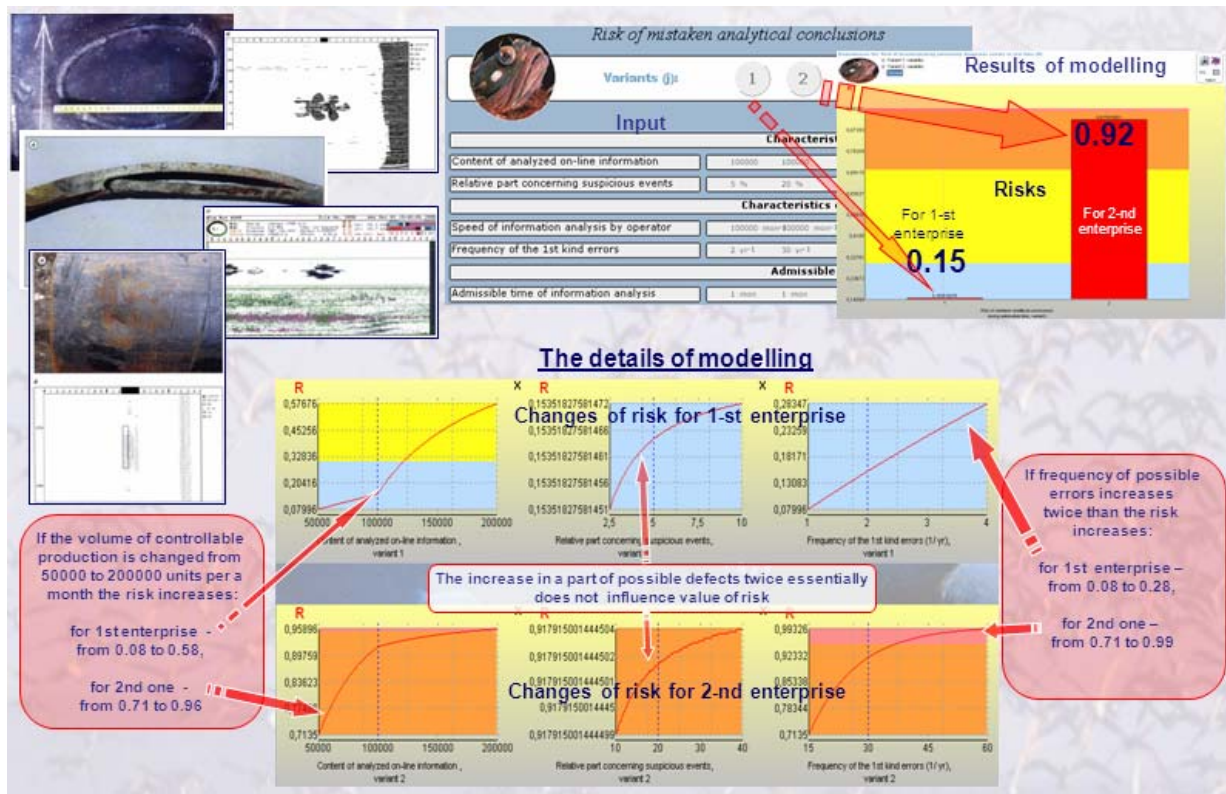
Risk of mistaken analytical conclusions

Variants (j): 1 2

Input

Characteristi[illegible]

Content of analyzed on-line information 100000 100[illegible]

Relative part concerning suspicious events 5 % 20 %

Characteristics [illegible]

Speed of information analysis by operator 100000 mon 80000 mon

Frequency of the 1st kind errors 2 yr-1 30 yr-1

Admissible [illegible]

Admissible time of information analysis 1 mon 1 mon

Results of modelling

0.92

Risks

For 1-st enterprise

0.15

For 2-nd enterprise

The details of modelling

Changes of risk for 1-st enterprise

R 0,57676 0,45256 0,32836 0,20416 0,07996
50000 100000 150000 200000
Content of analyzed on-line information , variant 1

R 0,153518275814​72 0,15351827581466 0,15351827581461 0,15351827581456 0,15351827581451
2,5 5 7,5 10
Relative part concerning suspicious events, variant 1

R 0,28347 0,23259 0,18171 0,13083 0,07996
1 2 3 4
Frequency of the 1st kind errors (1/ yr), variant 1

If the volume of controllable production is changed from 50000 to 200000 units per a month the risk increases:

for 1st enterprise - from 0.08 to 0.58,

for 2nd one - from 0.71 to 0.96

The increase in a part of possible defects twice essentially does not influence value of risk

If frequency of possible errors increases twice than the risk increases:

for 1st enterprise – from 0.08 to 0.28,

for 2nd one – from 0.71 to 0.99

Changes of risk for 2-nd enterprise

R 0,95896 0,89759 0,83623 0,7135
50000 100000 150000 200000
Content of analyzed on-line information , variant 2

R 0,917915001444504 0,917915001444502 0,917915001444501 0,9179150014445 0,917915001444499
10 20 30 40
Relative part concerning suspicious events, variant 2

R 0,99326 0,92332 0,85338 0,78344 0,7135
15 30 45 60
Frequency of the 1st kind errors (1/ yr), variant 2